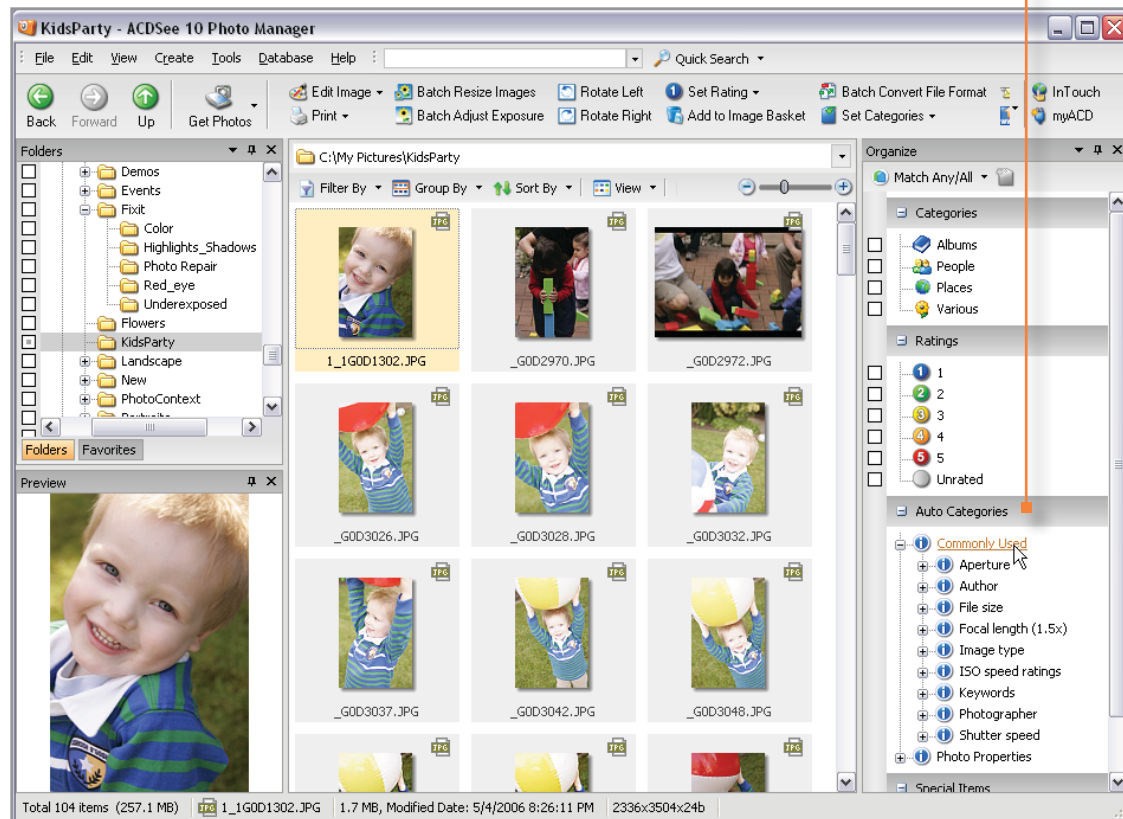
KidsParty - ACDSee 10 Photo Manager

File Edit View Create Tools Database Help

Quick Search

Back Forward Up Get Photos

Edit Image Batch Resize Images Rotate Left Set Rating Batch Convert File Format InTouch

Print Batch Adjust Exposure Rotate Right Add to Image Basket Set Categories myACD

Folders

Demos
Events
Fixit
Color
Highlights_Shadows
Photo Repair
Red_eye
Underexposed
Flowers
KidsParty
Landscape
New
PhotoContext
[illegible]

Folders Favorites

Preview

C:\My Pictures\KidsParty

Filter By Group By Sort By View

JPG 1_1G0D1302.JPG
JPG _G0D2970.JPG
JPG _G0D2972.JPG
JPG _G0D3026.JPG
JPG _G0D3028.JPG
JPG _G0D3032.JPG
JPG _G0D3037.JPG
JPG _G0D3042.JPG
JPG _G0D3048.JPG
JPG
JPG
JPG

Organize

Match Any/All

Categories
Albums
People
Places
Various

Ratings
1
2
3
4
5
Unrated

Auto Categories
Commonly Used
Aperture
Author
File size
Focal length (1.5x)
Image type
ISO speed ratings
Keywords
Photographer
Shutter speed
Photo Properties

Special Items

Total 104 items (257.1 MB) JPG 1_1G0D1302.JPG 1.7 MB, Modified Date: 5/4/2006 8:26:11 PM 2336x3504x24b